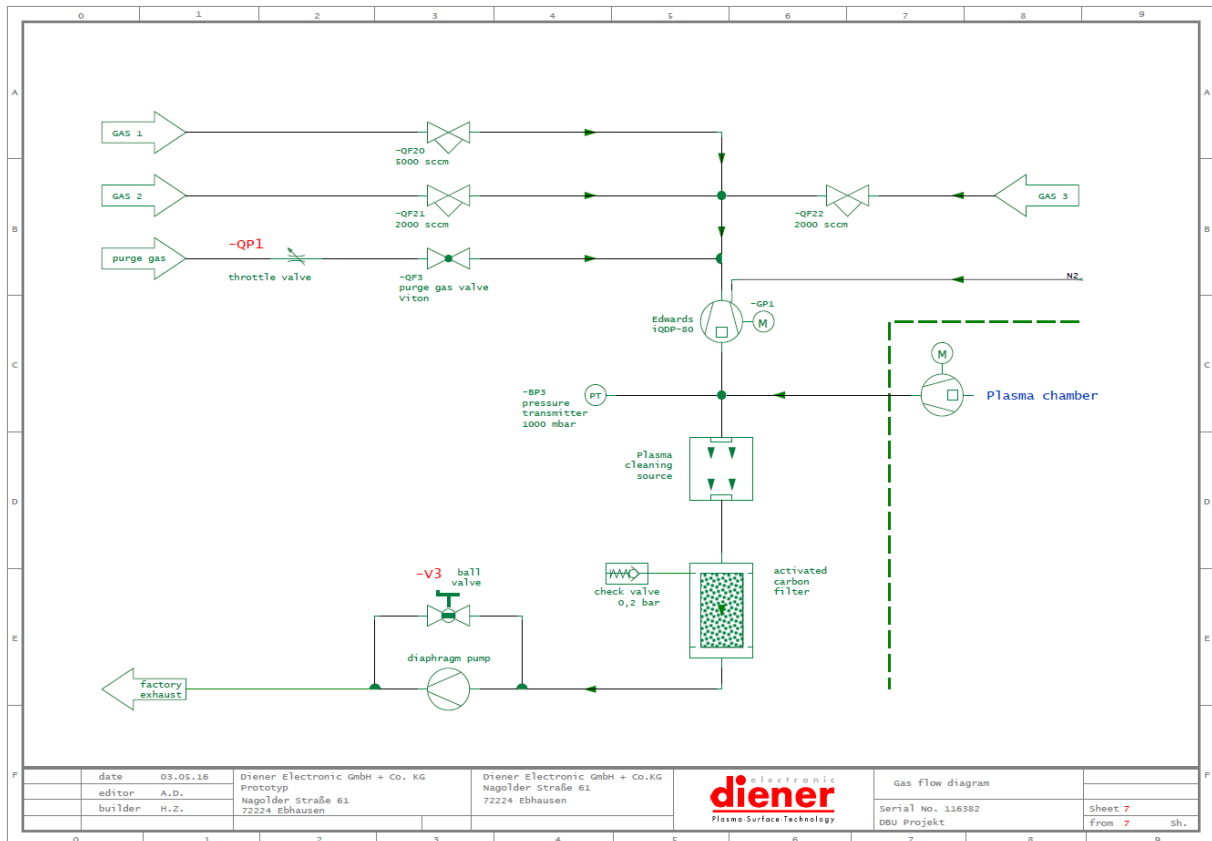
0 1 2 3 4 5 6 7 8 9

A
B
C
D
E
F

GAS 1

-QF20
5000 sccm

GAS 2

-QF21
2000 sccm

-QF22
2000 sccm

GAS 3

purge gas

-QP1
throttle valve

-QF3
purge gas valve
Viton

N2

Edwards
iQDP-80

-GP1
M

M

Plasma chamber

-BP3
pressure
transmitter
1000 mbar

PT

Plasma
cleaning
source

-V3
ball
valve

check valve
0,2 bar

activated
carbon
filter

diaphragm pump

factory
exhaust

| date | 03.05.16 | Diener Electronic GmbH + Co. KG | Diener Electronic GmbH + Co.KG | | Gas flow diagram | |
|---|---|---|---|---|---|---|
| editor | A.D. | Prototyp | Nagolder Straße 61 | electronic diener | | |
| builder | H.Z. | Nagolder Straße 61 | 72224 Ebhausen | Plasma-Surface-Technology | Serial No. 116382 | Sheet 7 |
| | | 72224 Ebhausen | | | DBU Projekt | from 7 Sh. |

0 1 2 3 4 5 6 7 8 9